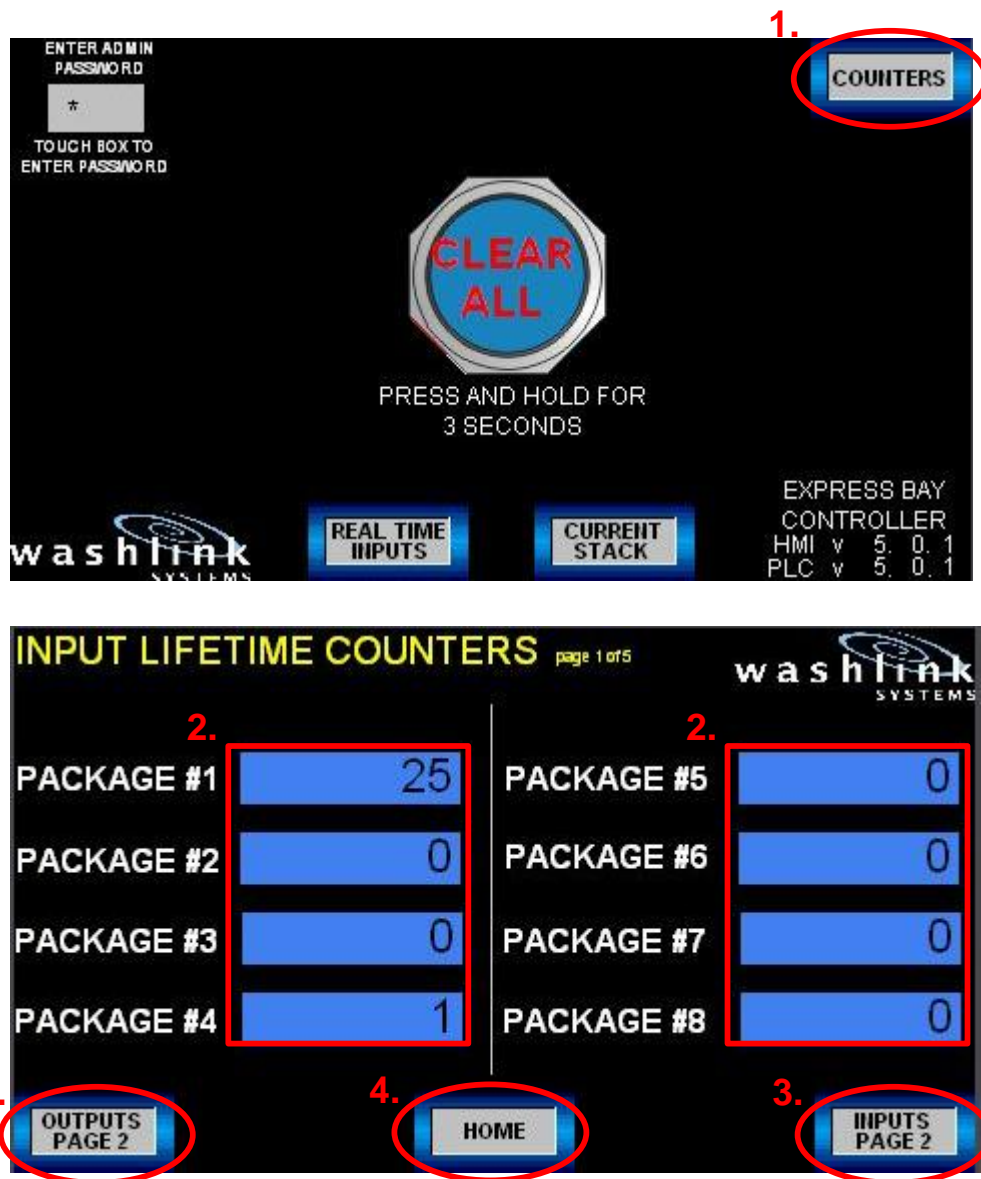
1.

ENTER ADMIN PASSWORD

*

TOUCH BOX TO ENTER PASSWORD

COUNTERS

CLEAR ALL

PRESS AND HOLD FOR 3 SECONDS

washlink SYSTEMS

REAL TIME INPUTS

CURRENT STACK

EXPRESS BAY CONTROLLER
HMI v 5. 0. 1
PLC v 5. 0. 1

INPUT LIFETIME COUNTERS page 1 of 5

washlink SYSTEMS

2.

2.

| | | | |
|---|---|---|---|
| PACKAGE #1 | 25 | PACKAGE #5 | 0 |
| PACKAGE #2 | 0 | PACKAGE #6 | 0 |
| PACKAGE #3 | 0 | PACKAGE #7 | 0 |
| PACKAGE #4 | 1 | PACKAGE #8 | 0 |

OUTPUTS PAGE 2

4.

HOME

3.

INPUTS PAGE 2